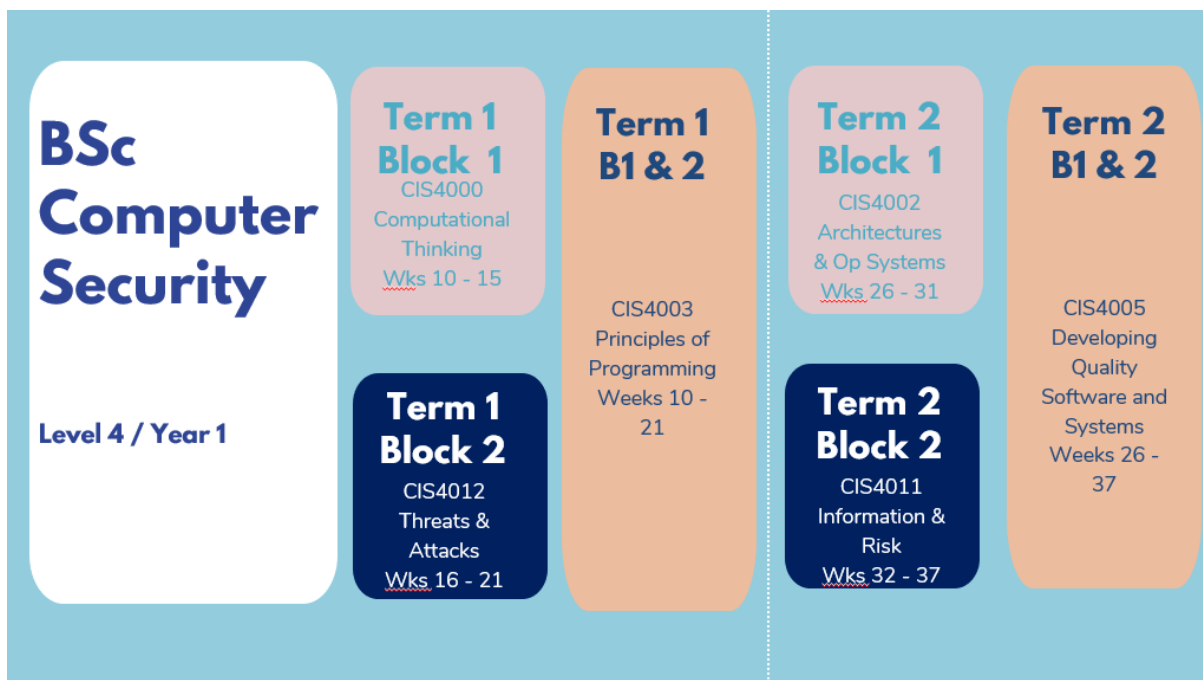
BSc Computer Security

Level 4 / Year 1

Term 1 Block 1
CIS4000 Computational Thinking
Wks 10 - 15

Term 1 Block 2
CIS4012 Threats & Attacks
Wks 16 - 21

Term 1 B1 & 2
CIS4003 Principles of Programming
Weeks 10 - 21

Term 2 Block 1
CIS4002 Architectures & Op Systems
Wks 26 - 31

Term 2 Block 2
CIS4011 Information & Risk
Wks 32 - 37

Term 2 B1 & 2
CIS4005 Developing Quality Software and Systems
Weeks 26 - 37